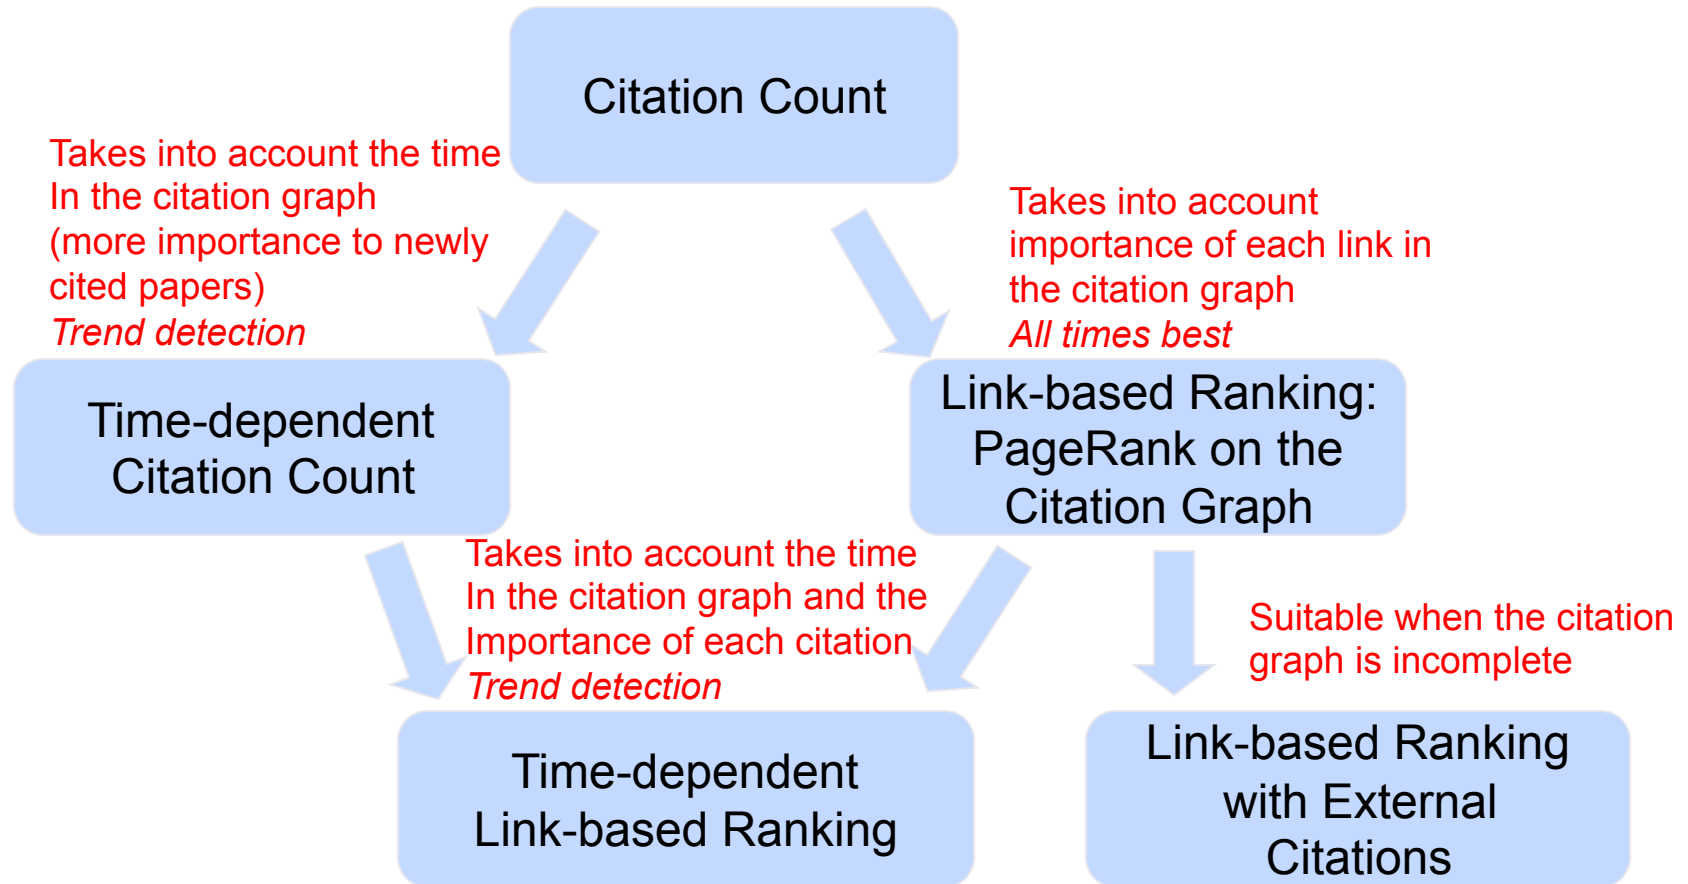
Citation Count

Takes into account the time
In the citation graph
(more importance to newly
cited papers)
*Trend detection*

Takes into account
importance of each link in
the citation graph
*All times best*

Time-dependent
Citation Count

Link-based Ranking:
PageRank on the
Citation Graph

Takes into account the time
In the citation graph and the
Importance of each citation
*Trend detection*

Suitable when the citation
graph is incomplete

Time-dependent
Link-based Ranking

Link-based Ranking
with External
Citations